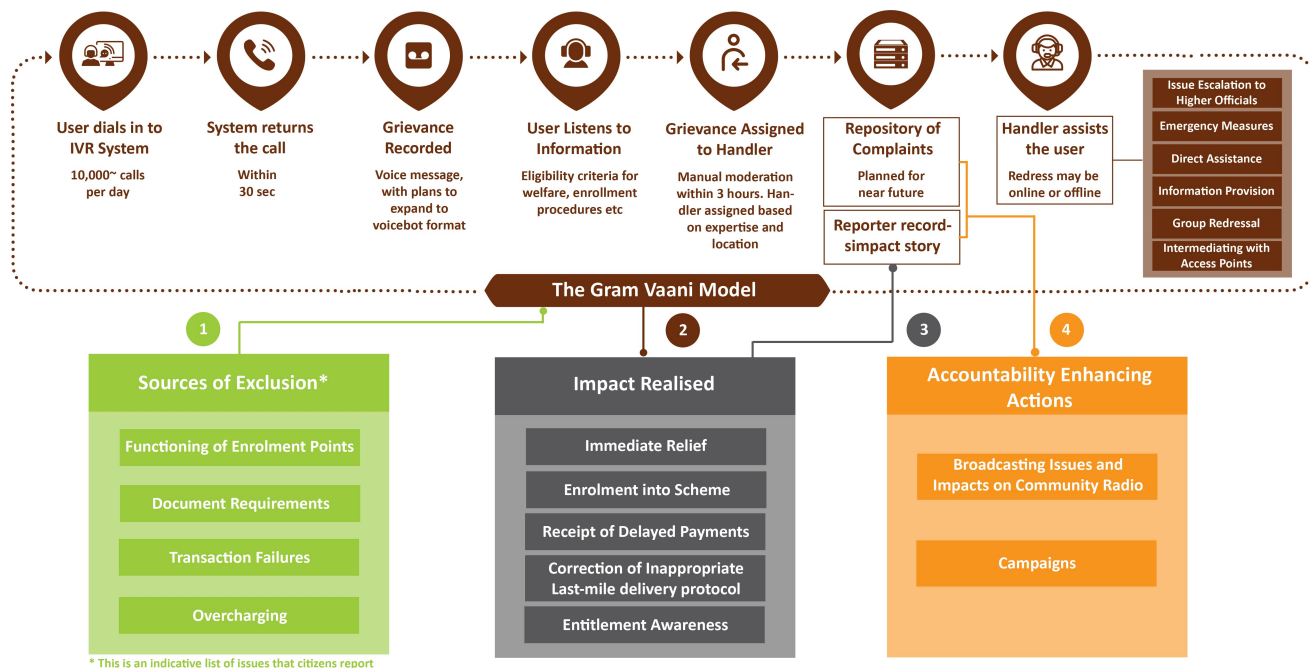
User dials in to IVR System
10,000~ calls per day

System returns the call
Within 30 sec

Grievance Recorded
Voice message, with plans to expand to voicebot format

User Listens to Information
Eligibility criteria for welfare, enrollment procedures etc

Grievance Assigned to Handler
Manual moderation within 3 hours. Handler assigned based on expertise and location

Repository of Complaints
Planned for near future

Reporter record-simpact story

Handler assists the user
Redress may be online or offline

Issue Escalation to Higher Officials
Emergency Measures
Direct Assistance
Information Provision
Group Redressal
Intermediating with Access Points

The Gram Vaani Model

1
Sources of Exclusion*
Functioning of Enrolment Points
Document Requirements
Transaction Failures
Overcharging
* This is an indicative list of issues that citizens report

2
Impact Realised
Immediate Relief
Enrolment into Scheme
Receipt of Delayed Payments
Correction of Inappropriate Last-mile delivery protocol
Entitlement Awareness

3

4
Accountability Enhancing Actions
Broadcasting Issues and Impacts on Community Radio
Campaigns